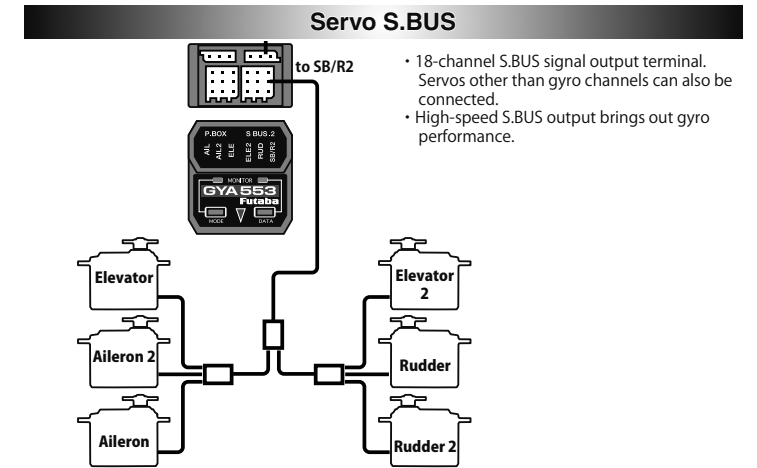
Servo S.BUS

to SB/R2

・18-channel S.BUS signal output terminal. Servos other than gyro channels can also be connected.
・High-speed S.BUS output brings out gyro performance.

P.BOX S.BUS.2
AIL AIL2 ELE ELE2 RUD SB/R2
MONITOR
GYA553
Futaba
MODE DATA

Elevator
Aileron 2
Aileron
Elevator 2
Rudder
Rudder 2